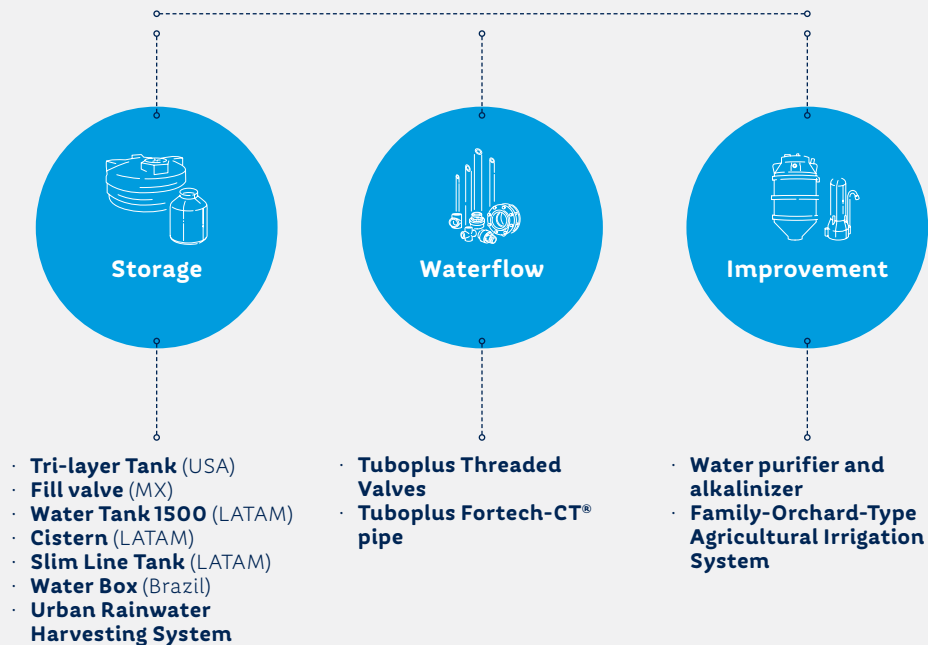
Storage

Waterflow

Improvement

· Tri-layer Tank (USA)
· Fill valve (MX)
· Water Tank 1500 (LATAM)
· Cistern (LATAM)
· Slim Line Tank (LATAM)
· Water Box (Brazil)
· Urban Rainwater Harvesting System

· Tuboplus Threaded Valves
· Tuboplus Fortech-CT® pipe

· Water purifier and alkalinizer
· Family-Orchard-Type Agricultural Irrigation System